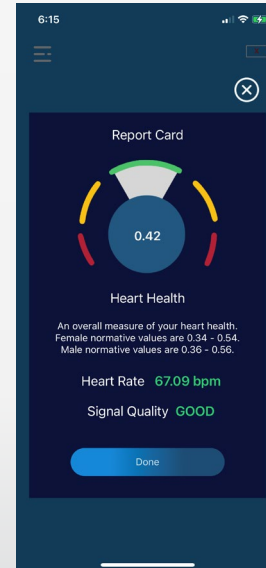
6:15

Report Card

0.42

Heart Health

An overall measure of your heart health. Female normative values are 0.34 - 0.54. Male normative values are 0.36 - 0.56.

Heart Rate 67.09 bpm

Signal Quality GOOD

Done